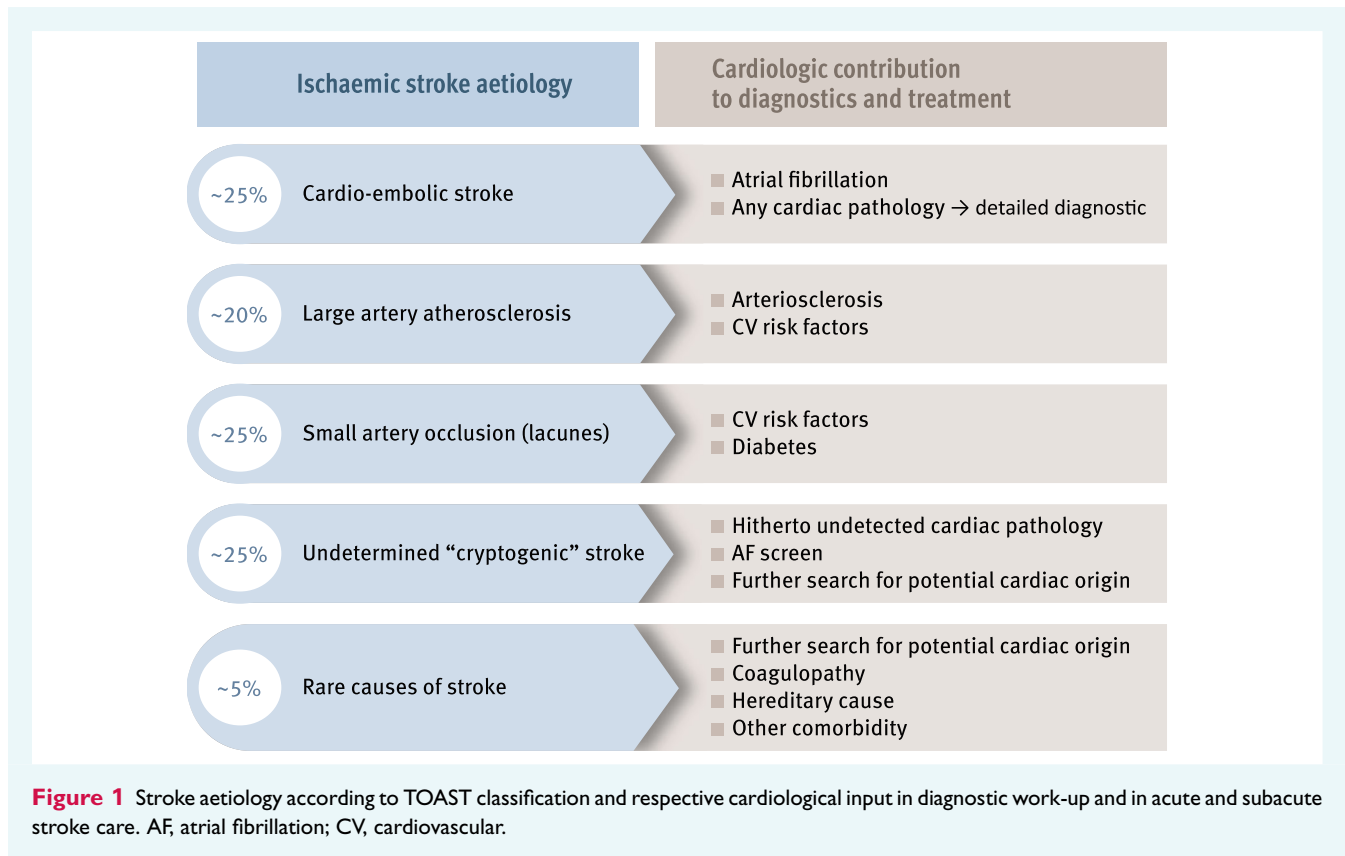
Ischaemic stroke aetiology

Cardiologic contribution to diagnostics and treatment

~25% Cardio-embolic stroke

Atrial fibrillation
Any cardiac pathology → detailed diagnostic

~20% Large artery atherosclerosis

Arteriosclerosis
CV risk factors

~25% Small artery occlusion (lacunes)

CV risk factors
Diabetes

~25% Undetermined “cryptogenic” stroke

Hitherto undetected cardiac pathology
AF screen
Further search for potential cardiac origin

~5% Rare causes of stroke

Further search for potential cardiac origin
Coagulopathy
Hereditary cause
Other comorbidity

Figure 1 Stroke aetiology according to TOAST classification and respective cardiological input in diagnostic work-up and in acute and subacute stroke care. AF, atrial fibrillation; CV, cardiovascular.